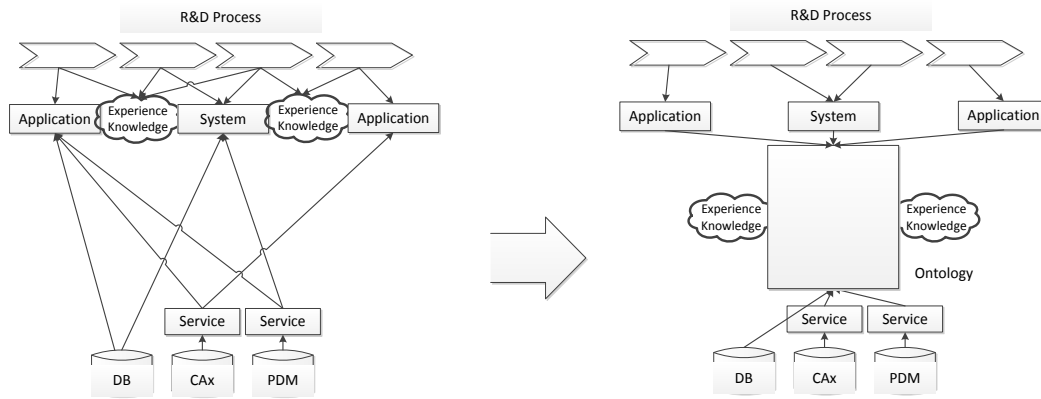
R&D Process

Application

Experience Knowledge

System

Experience Knowledge

Application

Service

Service

DB

CAx

PDM

R&D Process

Application

System

Application

Experience Knowledge

Experience Knowledge

Ontology

Service

Service

DB

CAx

PDM